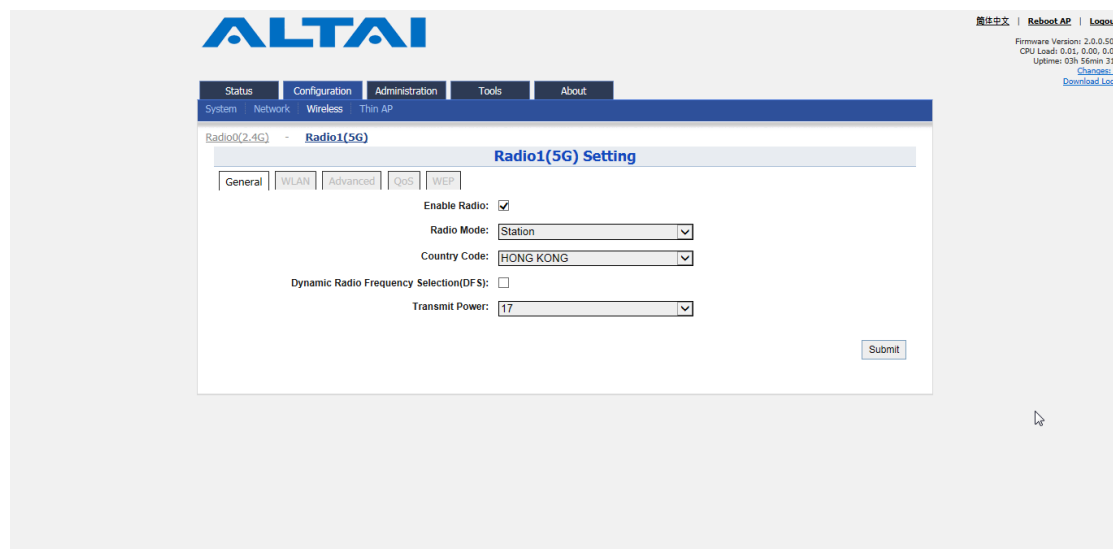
ALTAI

简体中文 | Reboot AP | Logou

Firmware Version: 2.0.0.50
CPU Load: 0.01, 0.00, 0.0
Uptime: 03h 56min 31
Changes:
Download Lo

Status | Configuration | Administration | Tools | About

System | Network | Wireless | Thin AP

Radio0(2.4G) - Radio1(5G)

Radio1(5G) Setting

General | WLAN | Advanced | QoS | WEP

Enable Radio: ✓

Radio Mode: Station

Country Code: HONG KONG

Dynamic Radio Frequency Selection(DFS):

Transmit Power: 17

Submit